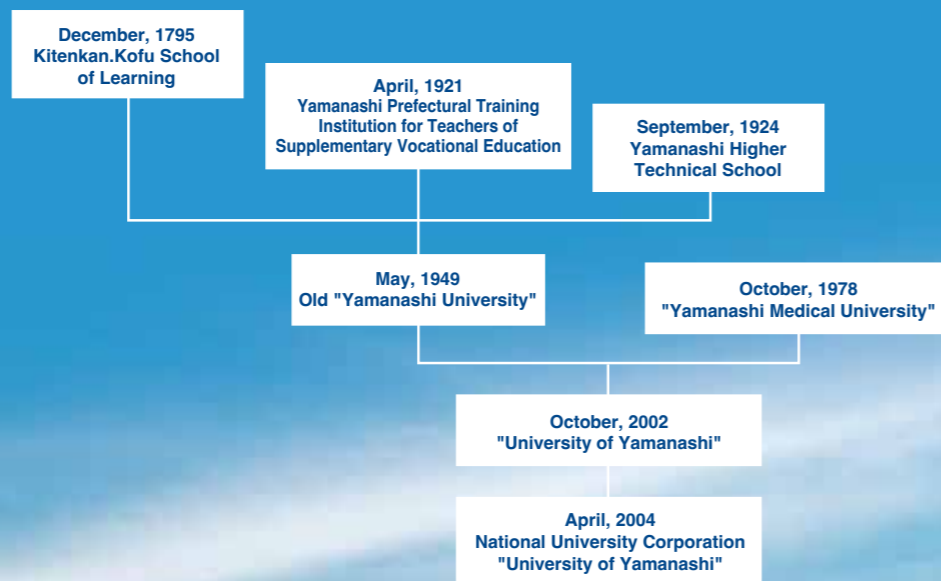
December, 1795
Kitenkan.Kofu School of Learning

April, 1921
Yamanashi Prefectural Training Institution for Teachers of Supplementary Vocational Education

September, 1924
Yamanashi Higher Technical School

May, 1949
Old "Yamanashi University"

October, 1978
"Yamanashi Medical University"

October, 2002
"University of Yamanashi"

April, 2004
National University Corporation
"University of Yamanashi"